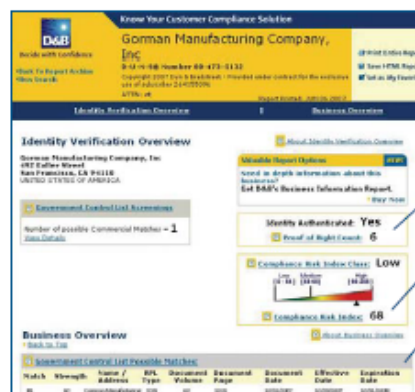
D&B
Decide with Confidence

Know Your Customer Compliance Solution

Gorman Manufacturing Company, Inc

D-U-N-S® Number 80-473-5132

Copyright 2007 Dun & Bradstreet - Provided under contract for the exclusive use of subscriber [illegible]

ATTN: el

Report Printed: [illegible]

Back To Report Archive
New Search

Print Entire Report
Save HTML Report
Set as My Favorite

Identity Verification Overview | Business Overview

Identity Verification Overview

About Identity Verification Overview

Gorman Manufacturing Company, Inc
492 Koller Street
San Francisco, CA 94110
UNITED STATES OF AMERICA

Valuable Report Options
Need in depth information about this business?
Get D&B's Business Information Report.
Buy Now

Government Control List Screenings

Number of possible Commercial Matches - 1
View Details

Identity Authenticated: Yes

Proof of Right Count: 6

Compliance Risk Index Class: Low

Low (1-30) Medium (31-69) High

Compliance Risk Index: 68

Business Overview
Back to Top

About Business Overview

Government Control List Possible Matches

| Match | Strength | Name / Address | RPL Type | Document Volume | Document Page | Document Date | Effective Date | Expiration Date |
|---|---|---|---|---|---|---|---|---|